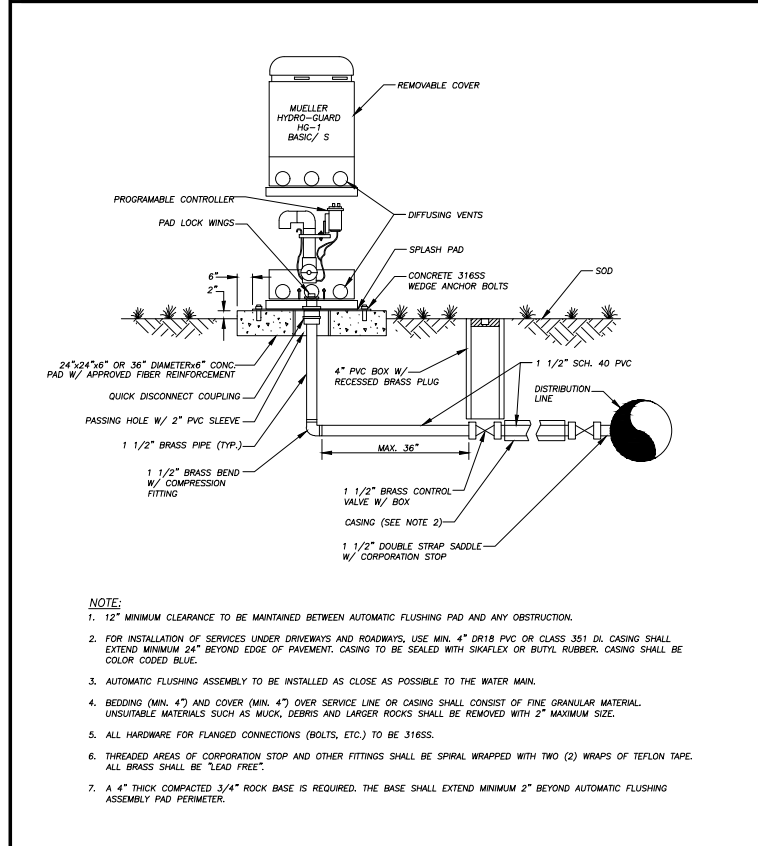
MUELLER HYDRO-GUARD HG-1 BASIC/ S

REMOVABLE COVER

PROGRAMABLE CONTROLLER

PAD LOCK WINGS

DIFFUSING VENTS

SPLASH PAD

6"

2"

CONCRETE 316SS WEDGE ANCHOR BOLTS

SOD

24"x24"x6" OR 36" DIAMETERx6" CONC. PAD W/ APPROVED FIBER REINFORCEMENT

4" PVC BOX W/ RECESSED BRASS PLUG

1 1/2" SCH. 40 PVC

DISTRIBUTION LINE

QUICK DISCONNECT COUPLING

PASSING HOLE W/ 2" PVC SLEEVE

1 1/2" BRASS PIPE (TYP.)

MAX. 36"

1 1/2" BRASS BEND W/ COMPRESSION FITTING

1 1/2" BRASS CONTROL VALVE W/ BOX

CASING (SEE NOTE 2)

1 1/2" DOUBLE STRAP SADDLE W/ CORPORATION STOP

NOTE:
1. 12" MINIMUM CLEARANCE TO BE MAINTAINED BETWEEN AUTOMATIC FLUSHING PAD AND ANY OBSTRUCTION.

2. FOR INSTALLATION OF SERVICES UNDER DRIVEWAYS AND ROADWAYS, USE MIN. 4" DR18 PVC OR CLASS 351 DI. CASING SHALL EXTEND MINIMUM 24" BEYOND EDGE OF PAVEMENT. CASING TO BE SEALED WITH SIKAFLEX OR BUTYL RUBBER. CASING SHALL BE COLOR CODED BLUE.

3. AUTOMATIC FLUSHING ASSEMBLY TO BE INSTALLED AS CLOSE AS POSSIBLE TO THE WATER MAIN.

4. BEDDING (MIN. 4") AND COVER (MIN. 4") OVER SERVICE LINE OR CASING SHALL CONSIST OF FINE GRANULAR MATERIAL. UNSUITABLE MATERIALS SUCH AS MUCK, DEBRIS AND LARGER ROCKS SHALL BE REMOVED WITH 2" MAXIMUM SIZE.

5. ALL HARDWARE FOR FLANGED CONNECTIONS (BOLTS, ETC.) TO BE 316SS.

6. THREADED AREAS OF CORPORATION STOP AND OTHER FITTINGS SHALL BE SPIRAL WRAPPED WITH TWO (2) WRAPS OF TEFLON TAPE. ALL BRASS SHALL BE "LEAD FREE".

7. A 4" THICK COMPACTED 3/4" ROCK BASE IS REQUIRED. THE BASE SHALL EXTEND MINIMUM 2" BEYOND AUTOMATIC FLUSHING ASSEMBLY PAD PERIMETER.